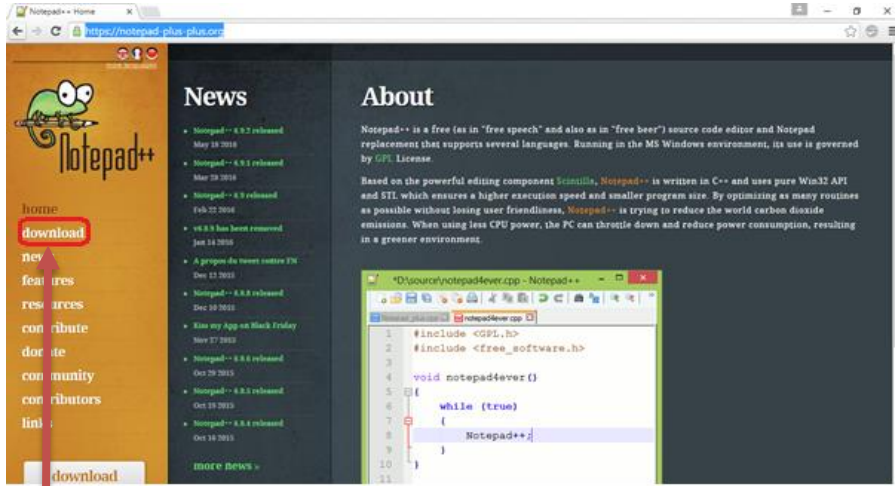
Notepad++ Home ×

https://notepad-plus-plus.org

Notepad++

home
download
nev
features
resources
contribute
donate
community
contributors
link

download

News

Notepad++ 6.9.2 released
May 19 2016

Notepad++ 6.9.1 released
Mar 28 2016

Notepad++ 6.9 released
Feb 22 2016

v6.8.9 has been removed
Jan 14 2016

A propos du tweet contre FN
Dec 13 2015

Notepad++ 6.8.8 released
Dec 10 2015

Kiss my App on Black Friday
Nov 27 2015

Notepad++ 6.8.6 released
Oct 29 2015

Notepad++ 6.8.5 released
Oct 15 2015

Notepad++ 6.8.4 released
Oct 16 2015

more news »

About

Notepad++ is a free (as in "free speech" and also as in "free beer") source code editor and Notepad replacement that supports several languages. Running in the MS Windows environment, its use is governed by GPL License.

Based on the powerful editing component Scintilla, Notepad++ is written in C++ and uses pure Win32 API and STL which ensures a higher execution speed and smaller program size. By optimizing as many routines as possible without losing user friendliness, Notepad++ is trying to reduce the world carbon dioxide emissions. When using less CPU power, the PC can throttle down and reduce power consumption, resulting in a greener environment.

*D:\source\notepad4ever.cpp - Notepad++

notepad4ever.cpp

1 #include <GPL.h>
2 #include <free_software.h>
3
4 void notepad4ever()
5 {
6 while (true)
7 {
8 Notepad++;
9 }
10 }
11